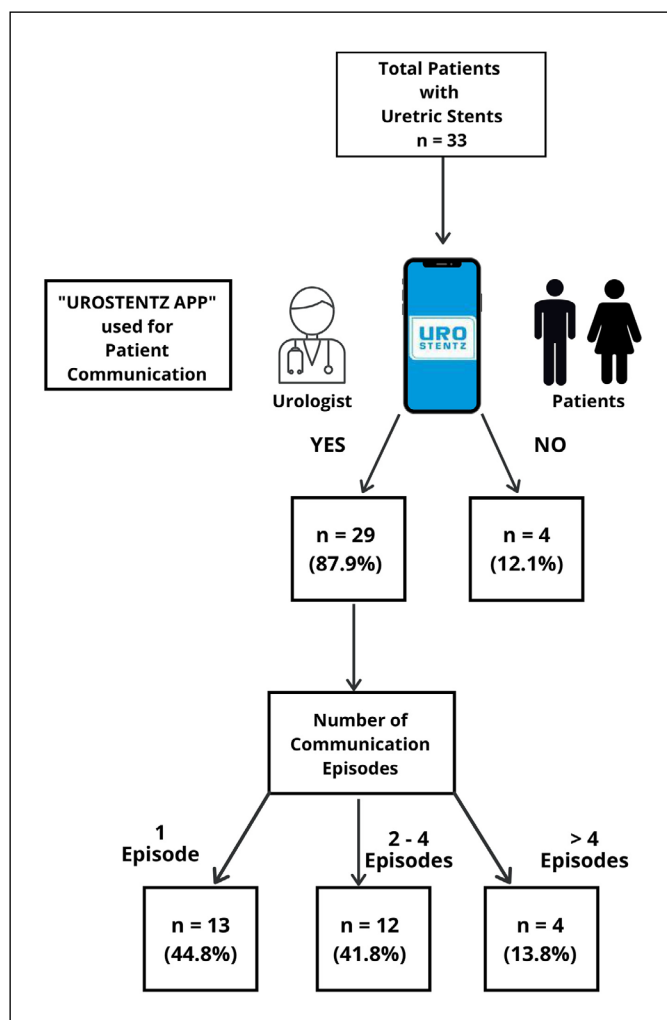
Total Patients with Uretric Stents n = 33

"UROSTENTZ APP" used for Patient Communication

Urologist

URO STENTZ

Patients

YES

NO

n = 29 (87.9%)

n = 4 (12.1%)

Number of Communication Episodes

1 Episode

2 - 4 Episodes

> 4 Episodes

n = 13 (44.8%)

n = 12 (41.8%)

n = 4 (13.8%)